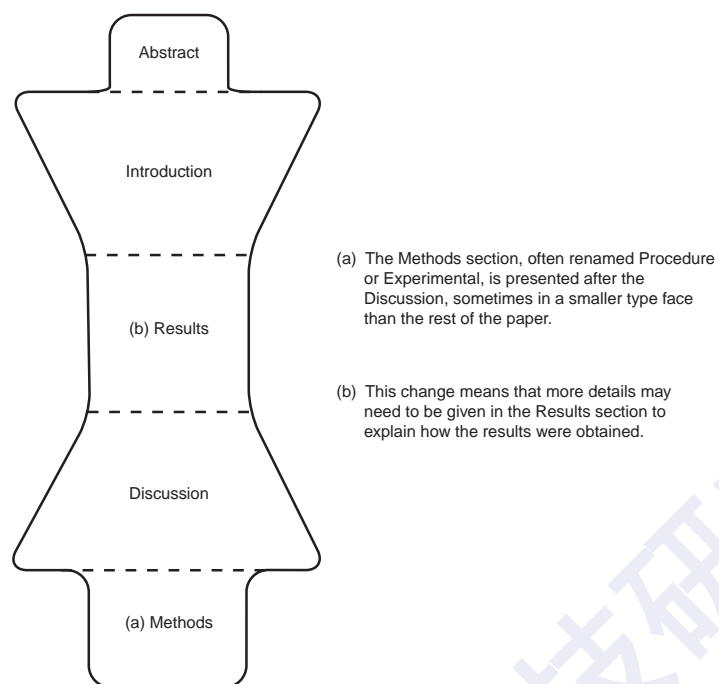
Abstract

Introduction

(b) Results

Discussion

(a) Methods

(a) The Methods section, often renamed Procedure or Experimental, is presented after the Discussion, sometimes in a smaller type face than the rest of the paper.

(b) This change means that more details may need to be given in the Results section to explain how the results were obtained.